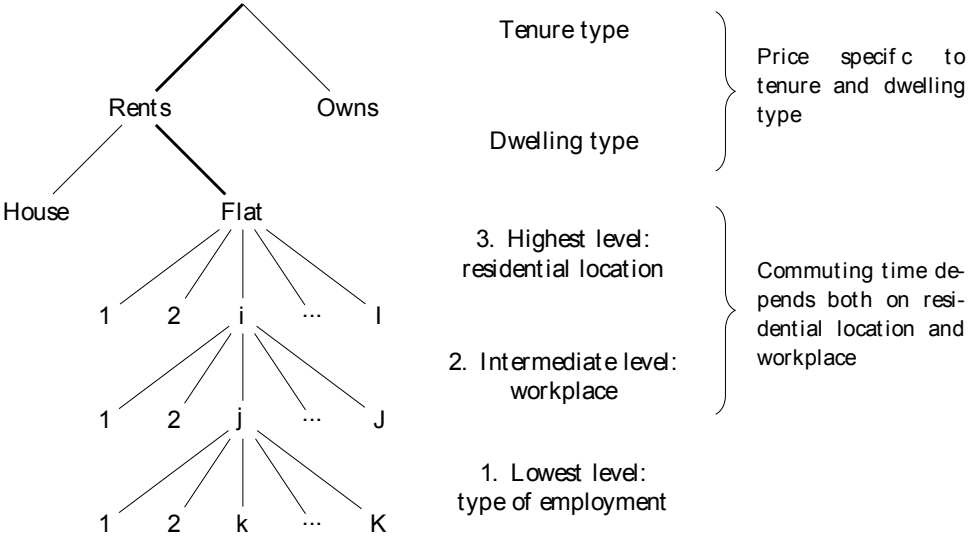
Rents

Owns

House

Flat

1

2

i

...

I

1

2

j

...

J

1

2

k

...

K

Tenure type

Dwelling type

Price specifc to tenure and dwelling type

3. Highest level: residential location

2. Intermediate level: workplace

Commuting time depends both on residential location and workplace

1. Lowest level: type of employment